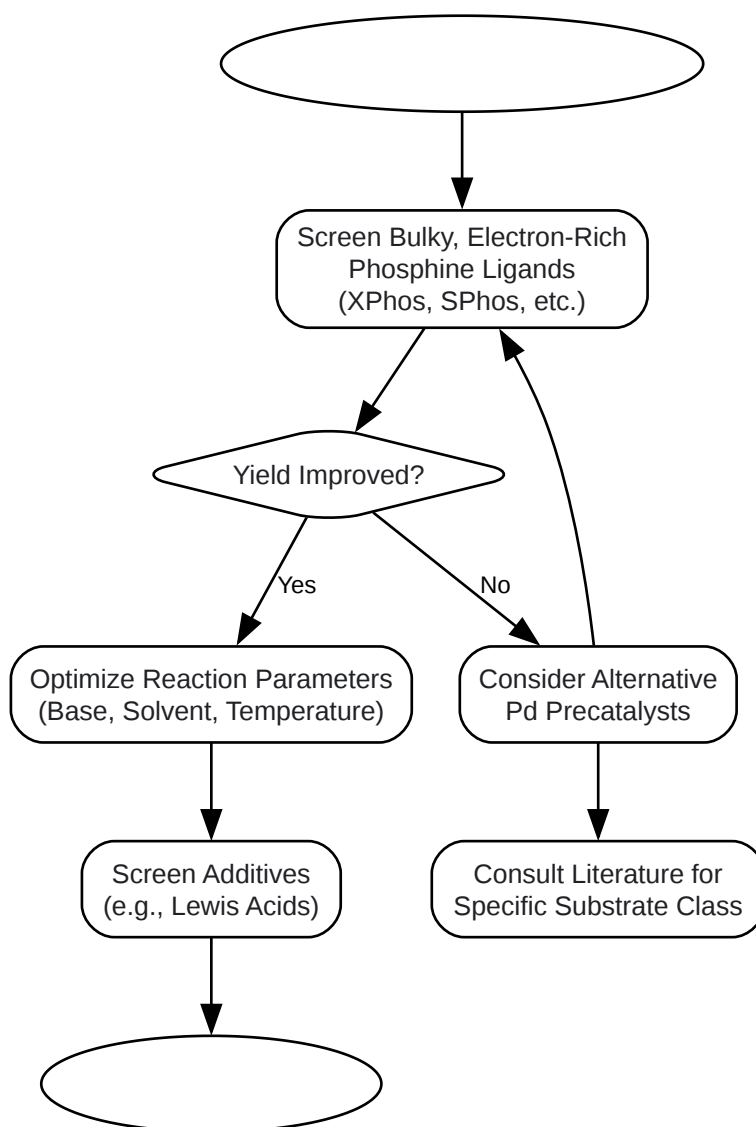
Screen Bulky, Electron-Rich Phosphine Ligands (XPhos, SPhos, etc.)

Yield Improved?

Yes

No

Optimize Reaction Parameters (Base, Solvent, Temperature)

Consider Alternative Pd Precatalysts

Screen Additives (e.g., Lewis Acids)

Consult Literature for Specific Substrate Class